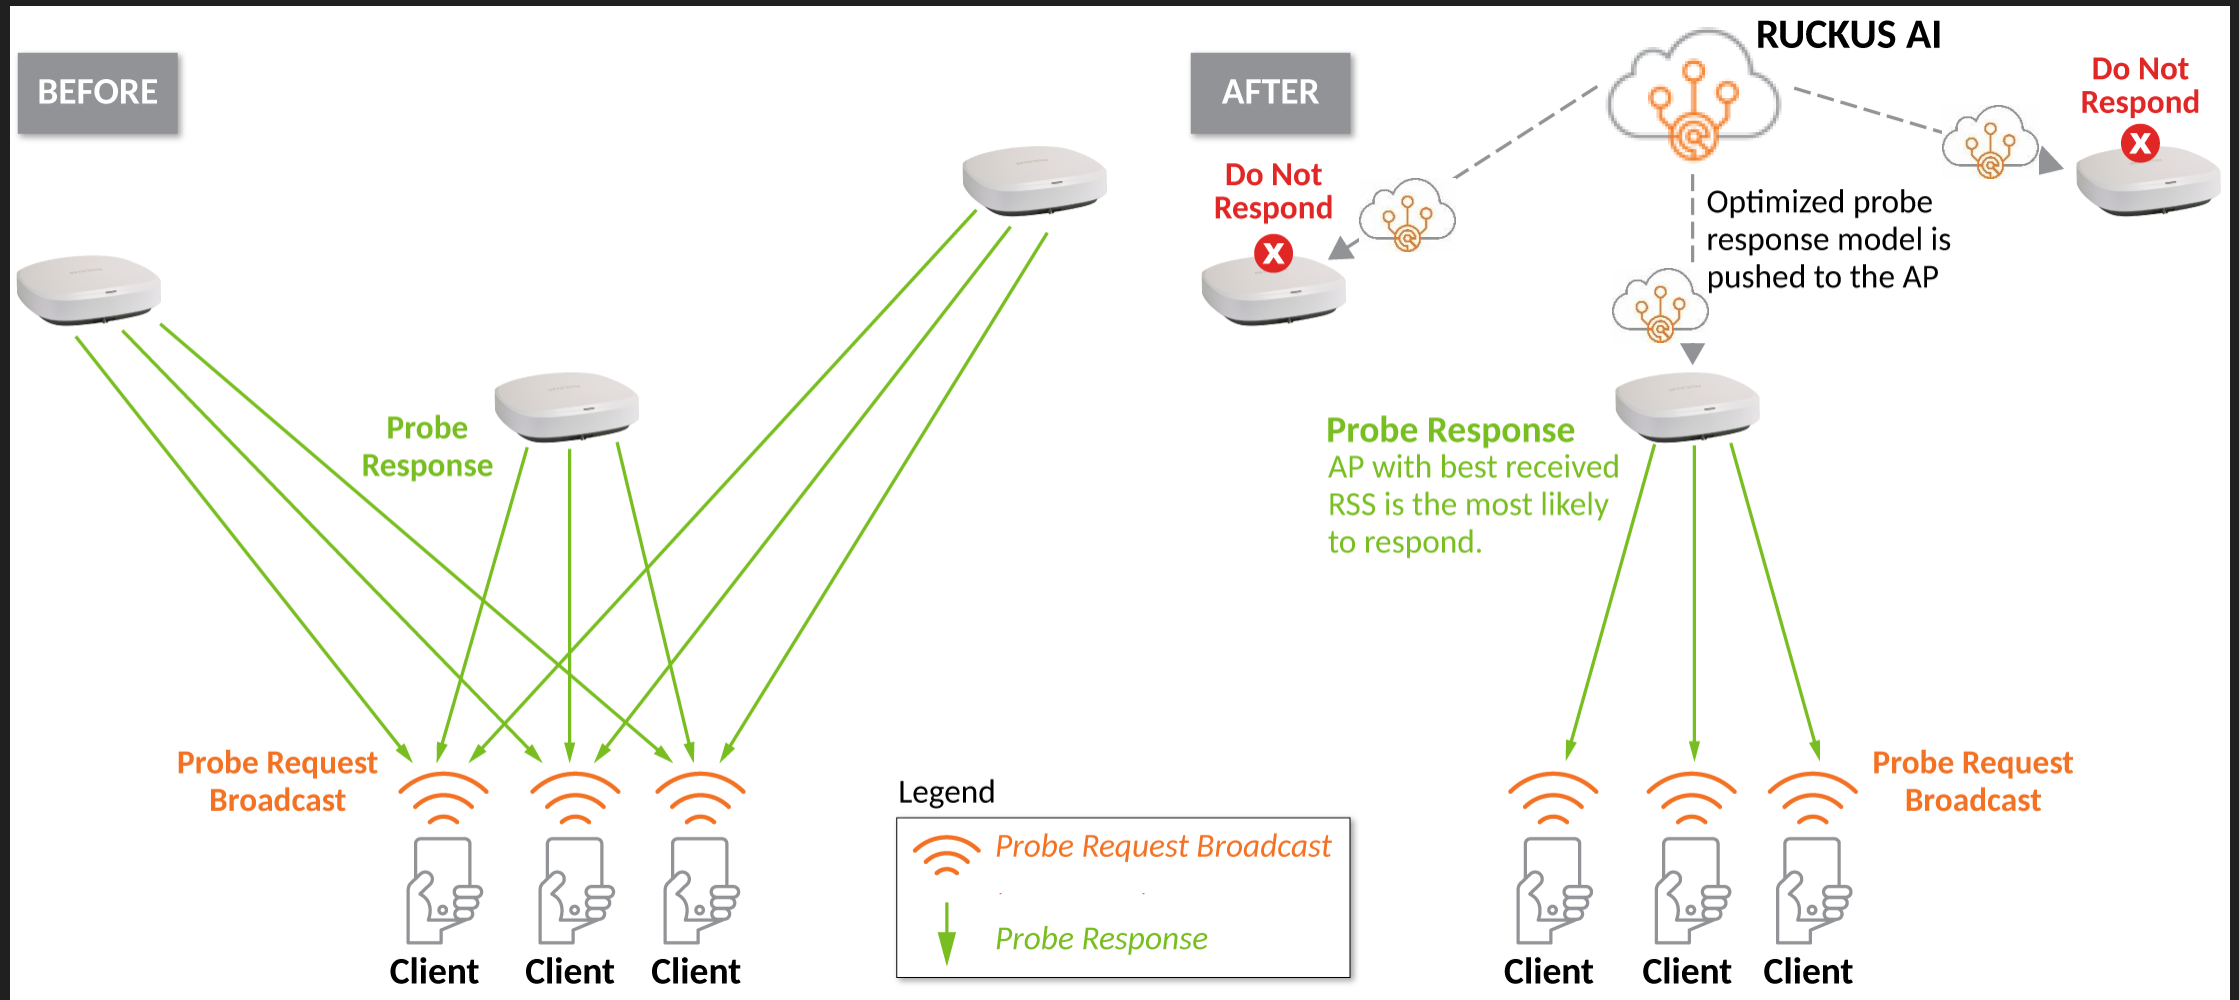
BEFORE

Probe Response

Probe Request Broadcast

Client Client Client

Legend

Probe Request Broadcast

Probe Response

AFTER

RUCKUS AI

Do Not Respond

Do Not Respond

Optimized probe response model is pushed to the AP

Probe Response
AP with best received RSS is the most likely to respond.

Probe Request Broadcast

Client Client Client